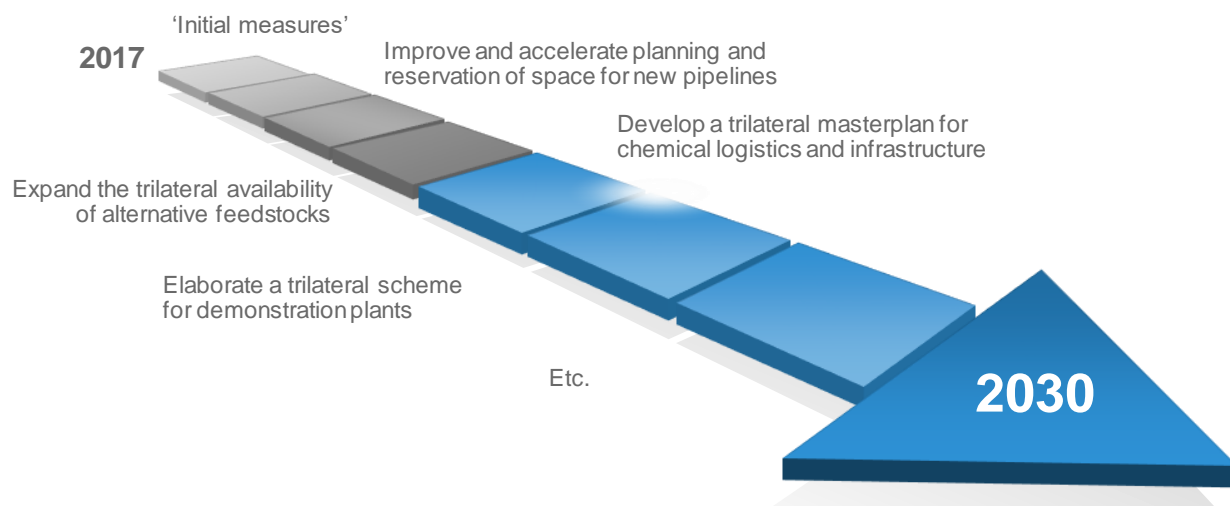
2017

‘Initial measures’

Improve and accelerate planning and reservation of space for new pipelines

Develop a trilateral masterplan for chemical logistics and infrastructure

Expand the trilateral availability of alternative feedstocks

Elaborate a trilateral scheme for demonstration plants

Etc.

2030